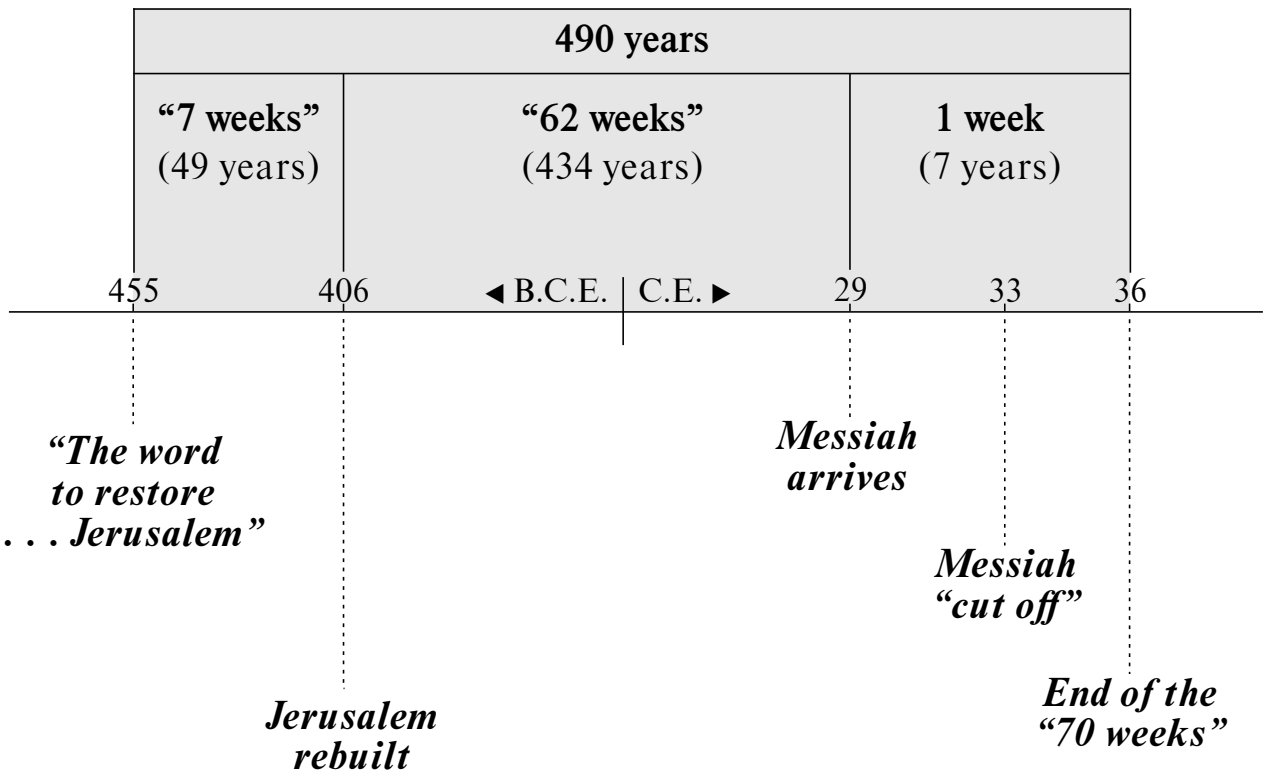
490 years

"7 weeks"
(49 years)

"62 weeks"
(434 years)

1 week
(7 years)

455

406

◂ B.C.E. | C.E. ▸

29

33

36

"The word to restore . . . Jerusalem"

Messiah arrives

Messiah "cut off"

Jerusalem rebuilt

End of the "70 weeks"